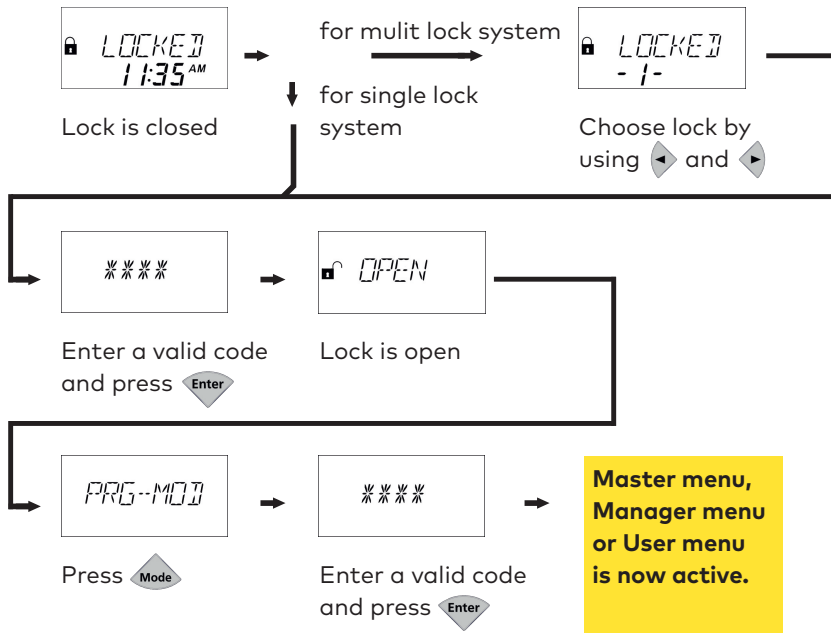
LOCKED
11:35 AM

Lock is closed

for mulit lock system

for single lock system

LOCKED
- 1 -

Choose lock by using ◄ and ►

****

Enter a valid code and press Enter

OPEN

Lock is open

PRG-MOD

Press Mode

****

Enter a valid code and press Enter

Master menu, Manager menu or User menu is now active.